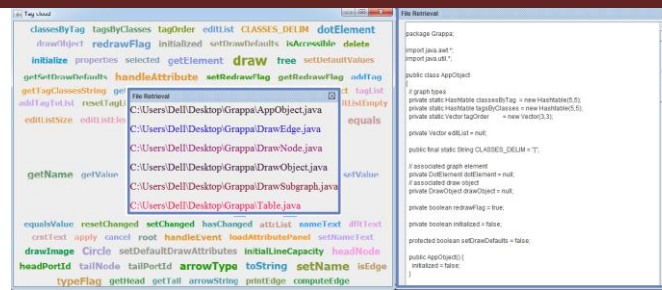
Tag cloud

classesByTag tagsByClasses tagOrder editList CLASSES_DELIM dotElement drawObject redrawFlag initialized setDrawDefaults isAccessible delete initialize properties selected getElement draw tree setDefaultValues getSetDrawDefaults handleAttribute setRedrawFlag getRedrawFlag addTag getTagClassesString get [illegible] tagList addTagToList resetTag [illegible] ListEmpty editListSize editListIn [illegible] equals getName getValue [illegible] setValue equalsValue resetChanged setChanged hasChanged attrList nameText dflText crntText apply cancel root handleEvent loadAttributePanel setNameText drawImage Circle setDefaultDrawAttributes initialLineCapacity headNode headPortId tailNode tailPortId arrowType toString setName isEdge typeFlag getHead getTail arrowString printEdge computeEdge

File Retrieval
C:\Users\Dell\Desktop\Grappa\AppObject.java
C:\Users\Dell\Desktop\Grappa\DrawEdge.java
C:\Users\Dell\Desktop\Grappa\DrawNode.java
C:\Users\Dell\Desktop\Grappa\DrawObject.java
C:\Users\Dell\Desktop\Grappa\DrawSubgraph.java
C:\Users\Dell\Desktop\Grappa\Table.java

File Retrieval

package Grappa;

import java.awt.*;
import java.util.*;

public class AppObject
{
// graph types
private static Hashtable classesByTag = new Hashtable(5,5);
private static Hashtable tagsByClasses = new Hashtable(5,5);
private static Vector tagOrder = new Vector(3,3);

private Vector editList = null;

public final static String CLASSES_DELIM = ":";

// associated graph element
private DotElement dotElement = null;
// associated draw object
private DrawObject drawObject = null;

private boolean redrawFlag = true;

private boolean initialized = false;

protected boolean setDrawDefaults = false;

public AppObject() {
initialized = false;
}